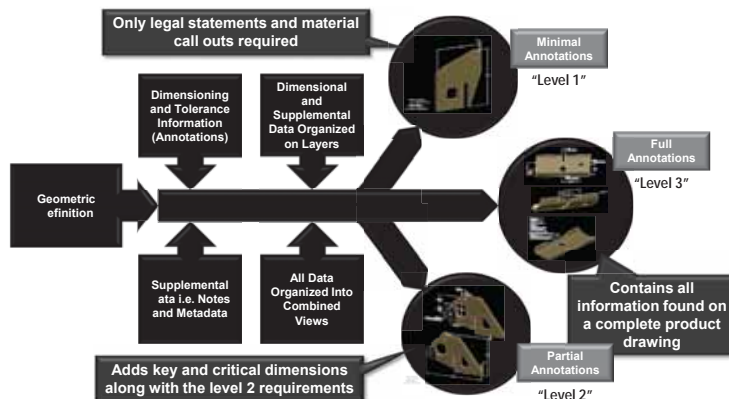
Only legal statements and material call outs required

Minimal Annotations
"Level 1"

Dimensioning and Tolerance Information (Annotations)

Dimensional and Supplemental Data Organized on Layers

Full Annotations
"Level 3"

Geometric efinition

Supplemental ata i.e. Notes and Metadata

All Data Organized Into Combined Views

Contains all information found on a complete product drawing

Adds key and critical dimensions along with the level 2 requirements

Partial Annotations
"Level 2"